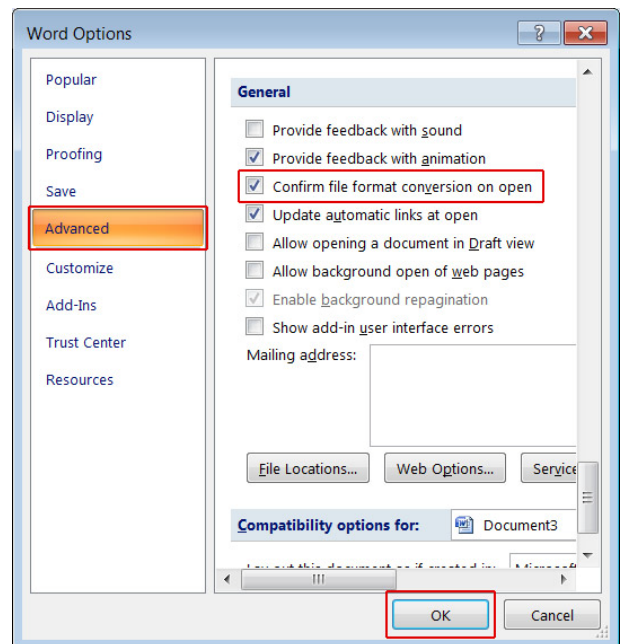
Word Options

?

Popular
Display
Proofing
Save
Advanced
Customize
Add-Ins
Trust Center
Resources

General

Provide feedback with sound
Provide feedback with animation
Confirm file format conversion on open
Update automatic links at open
Allow opening a document in Draft view
Allow background open of web pages
Enable background repagination
Show add-in user interface errors

Mailing address:

File Locations...
Web Options...
Servic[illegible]

Compatibility options for:
Document3

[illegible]

OK
Cancel